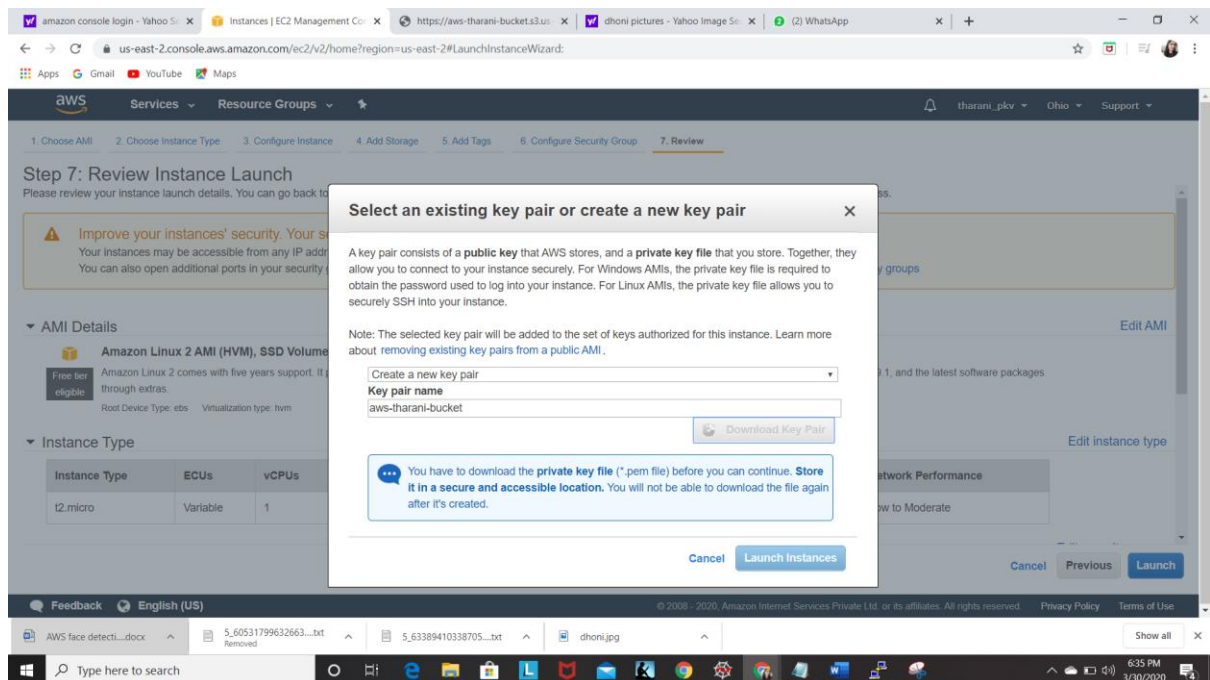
amazon console login - Yahoo Se × | Instances | EC2 Management Co × | https://aws-tharani-bucket.s3.us × | dhoni pictures - Yahoo Image Se × | (2) WhatsApp × | +

us-east-2.console.aws.amazon.com/ec2/v2/home?region=us-east-2#LaunchInstanceWizard:

Apps Gmail YouTube Maps

aws Services Resource Groups tharani_pkv Ohio Support

1. Choose AMI 2. Choose Instance Type 3. Configure Instance 4. Add Storage 5. Add Tags 6. Configure Security Group 7. Review

Step 7: Review Instance Launch
Please review your instance launch details. You can go back to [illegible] ss.

Improve your instances' security. Your s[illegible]
Your instances may be accessible from any IP addr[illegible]
You can also open additional ports in your security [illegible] y groups

AMI Details Edit AMI
Amazon Linux 2 AMI (HVM), SSD Volume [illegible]
Free tier eligible Amazon Linux 2 comes with five years support. It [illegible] 1, and the latest software packages through extras.
Root Device Type: ebs Virtualization type: hvm

Instance Type Edit instance type

| Instance Type | ECUs | vCPUs | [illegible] | Network Performance |
|---|---|---|---|---|
| t2.micro | Variable | 1 | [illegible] | Low to Moderate |

Select an existing key pair or create a new key pair ×

A key pair consists of a public key that AWS stores, and a private key file that you store. Together, they allow you to connect to your instance securely. For Windows AMIs, the private key file is required to obtain the password used to log into your instance. For Linux AMIs, the private key file allows you to securely SSH into your instance.

Note: The selected key pair will be added to the set of keys authorized for this instance. Learn more about removing existing key pairs from a public AMI.

Create a new key pair
Key pair name
aws-tharani-bucket
Download Key Pair

You have to download the private key file (*.pem file) before you can continue. Store it in a secure and accessible location. You will not be able to download the file again after it's created.

Cancel Launch Instances

Cancel Previous Launch

Feedback English (US) © 2008 - 2020, Amazon Internet Services Private Ltd. or its affiliates. All rights reserved. Privacy Policy Terms of Use

AWS face detecti....docx | 5_60531799632663....txt Removed | 5_63389410338705....txt | dhoni.jpg | Show all ×

Type here to search 6:35 PM 3/30/2020